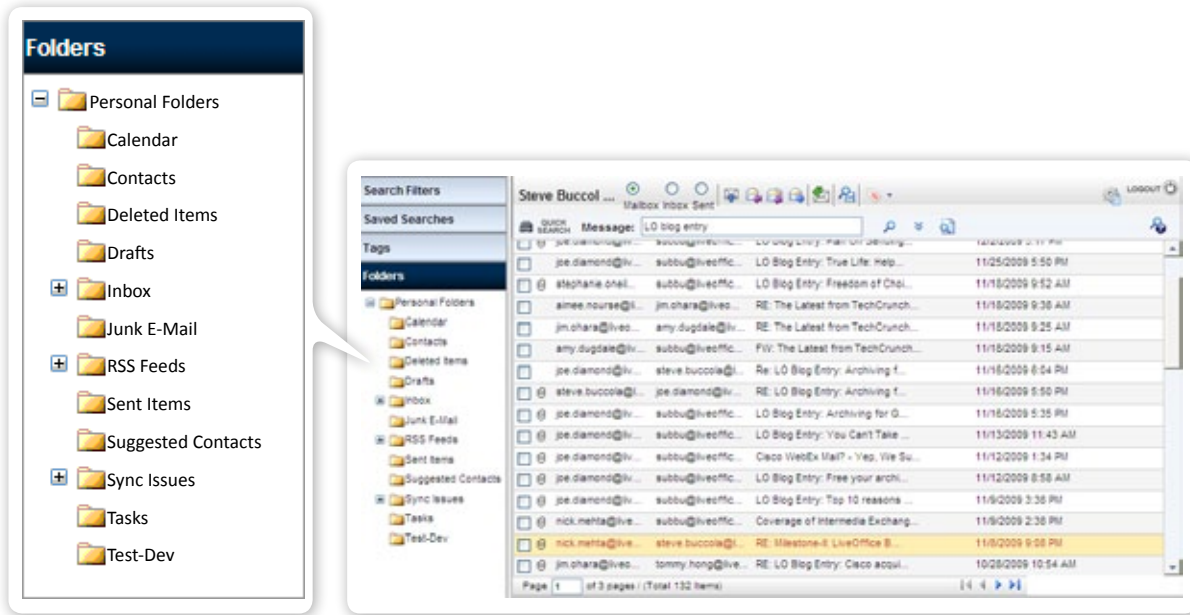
Folders

Personal Folders
Calendar
Contacts
Deleted Items
Drafts
Inbox
Junk E-Mail
RSS Feeds
Sent Items
Suggested Contacts
Sync Issues
Tasks
Test-Dev

Search Filters
Saved Searches
Tags
Folders

Personal Folders
Calendar
Contacts
Deleted Items
Drafts
Inbox
Junk E-Mail
RSS Feeds
Sent Items
Suggested Contacts
Sync Issues
Tasks
Test-Dev

Steve Buccol ... Mailbox Inbox Sent

LOGOUT

QUICK SEARCH Message: LO blog entry

| | | | | |
|---|---|---|---|---|
| joe.diamond@liv... | subbu@liveoffic... | LO Blog Entry: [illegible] | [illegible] |
| joe.diamond@liv... | subbu@liveoffic... | LO Blog Entry: True Life: Help... | 11/25/2009 5:50 PM |
| stephanie.onell... | subbu@liveoffic... | LO Blog Entry: Freedom of Choi... | 11/18/2009 9:52 AM |
| aimee.nourse@li... | jim.ohara@liveo... | RE: The Latest from TechCrunch... | 11/18/2009 9:38 AM |
| jim.ohara@liveo... | amy.dugdale@liv... | RE: The Latest from TechCrunch... | 11/18/2009 9:25 AM |
| amy.dugdale@liv... | subbu@liveoffic... | FW: The Latest from TechCrunch... | 11/18/2009 9:15 AM |
| joe.diamond@liv... | steve.buccola@li... | Re: LO Blog Entry: Archiving f... | 11/16/2009 6:04 PM |
| steve.buccola@li... | joe.diamond@liv... | RE: LO Blog Entry: Archiving f... | 11/16/2009 5:50 PM |
| joe.diamond@liv... | subbu@liveoffic... | LO Blog Entry: Archiving for G... | 11/16/2009 5:35 PM |
| joe.diamond@liv... | subbu@liveoffic... | LO Blog Entry: You Can't Take ... | 11/13/2009 11:43 AM |
| joe.diamond@liv... | subbu@liveoffic... | Cisco WebEx Mail? - Yep, We Su... | 11/12/2009 1:34 PM |
| joe.diamond@liv... | subbu@liveoffic... | LO Blog Entry: Free your archi... | 11/12/2009 8:58 AM |
| joe.diamond@liv... | subbu@liveoffic... | LO Blog Entry: Top 10 reasons ... | 11/9/2009 3:36 PM |
| nick.mehta@live... | subbu@liveoffic... | Coverage of Intermedia Exchang... | 11/9/2009 2:38 PM |
| nick.mehta@live... | steve.buccola@li... | RE: Milestone-II: LiveOffice B... | 11/6/2009 9:08 PM |
| jim.ohara@liveo... | tommy.hong@live... | RE: LO Blog Entry: Cisco acqui... | 10/28/2009 10:54 AM |

Page 1 of 3 pages / (Total 132 items)